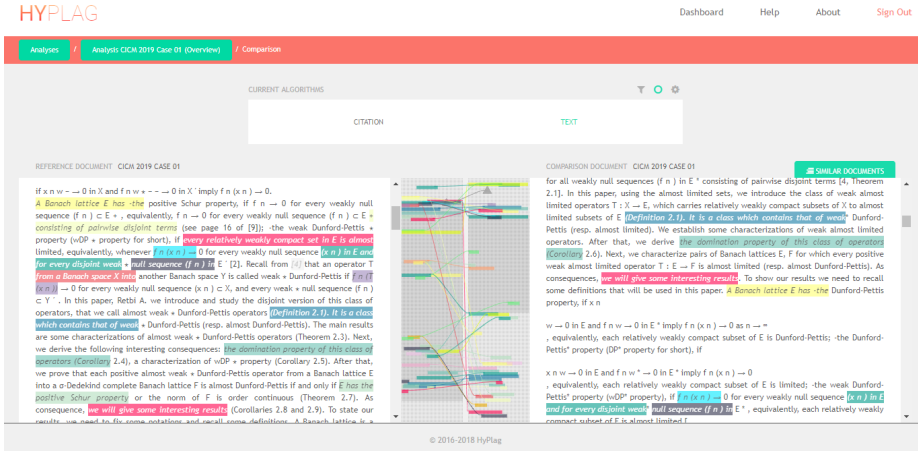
HYPLAG

Dashboard Help About Sign Out

Analyses / Analysis CICM 2019 Case 01 (Overview) / Comparison

CURRENT ALGORITHMS

CITATION TEXT

REFERENCE DOCUMENT CICM 2019 CASE 01

if x n w ∗ → 0 in X and f n w ∗ − → 0 in X ′ imply f n (x n ) → 0. A Banach lattice E has -the positive Schur property, if f n → 0 for every weakly null sequence (f n ) ⊂ E + , equivalently, f n → 0 for every weakly null sequence (f n ) ⊂ E consisting of pairwise disjoint terms (see page 16 of [9]); -the weak Dunford-Pettis ∗ property (wDP ∗ property for short), if every relatively weakly compact set in E is almost limited, equivalently, whenever f n (x n ) → 0 for every weakly null sequence (x n ) in E and for every disjoint weak ∗ null sequence (f n ) in E ′ [2]. Recall from [4] that an operator T from a Banach space X into another Banach space Y is called weak ∗ Dunford-Pettis if f n (T (x n )) → 0 for every weakly null sequence (x n ) ⊂ X, and every weak ∗ null sequence (f n ) ⊂ Y ′ . In this paper, Retbi A. we introduce and study the disjoint version of this class of operators, that we call almost weak ∗ Dunford-Pettis operators (Definition 2.1). It is a class which contains that of weak ∗ Dunford-Pettis (resp. almost Dunford-Pettis). The main results are some characterizations of almost weak ∗ Dunford-Pettis operators (Theorem 2.3). Next, we derive the following interesting consequences: the domination property of this class of operators (Corollary 2.4), a characterization of wDP ∗ property (Corollary 2.5). After that, we prove that each positive almost weak ∗ Dunford-Pettis operator from a Banach lattice E into a σ-Dedekind complete Banach lattice F is almost limited if and only if E has the positive Schur property or the norm of F is order continuous (Theorem 2.7). As consequence, we will give some interesting results (Corollaries 2.8 and 2.9). To state our results, we need to fix some notations and recall some definitions. A Banach lattice is

COMPARISON DOCUMENT CICM 2019 CASE 01

SIMILAR DOCUMENTS

for all weakly null sequences (f n ) in E * consisting of pairwise disjoint terms [4, Theorem 2.1]. In this paper, using the almost limited sets, we introduce the class of weak almost limited operators T : X → E, which carries relatively weakly compact subsets of X to almost limited subsets of E (Definition 2.1). It is a class which contains that of weak Dunford-Pettis (resp. almost limited). We establish some characterizations of weak almost limited operators. After that, we derive the domination property of this class of operators (Corollary 2.6). Next, we characterize pairs of Banach lattices E, F for which every positive weak almost limited operator T : E → F is almost limited (resp. almost Dunford-Pettis). As consequences, we will give some interesting results. To show our results we need to recall some definitions that will be used in this paper. A Banach lattice E has -the Dunford-Pettis property, if x n

w → 0 in E and f n w → 0 in E * imply f n (x n ) → 0 as n → ∞

, equivalently, each relatively weakly compact subset of E is limited; -the Dunford-Pettis* property (DP* property for short), if

x n w → 0 in E and f n w * → 0 in E * imply f n (x n ) → 0

, equivalently, each relatively weakly compact subset of E is limited; -the weak Dunford-Pettis* property (wDP* property), if f n (x n ) → 0 for every weakly null sequence (x n ) in E and for every disjoint weak null sequence (f n ) in E * , equivalently, each relatively weakly compact subset of E is almost limited [

© 2016-2018 HyPlag